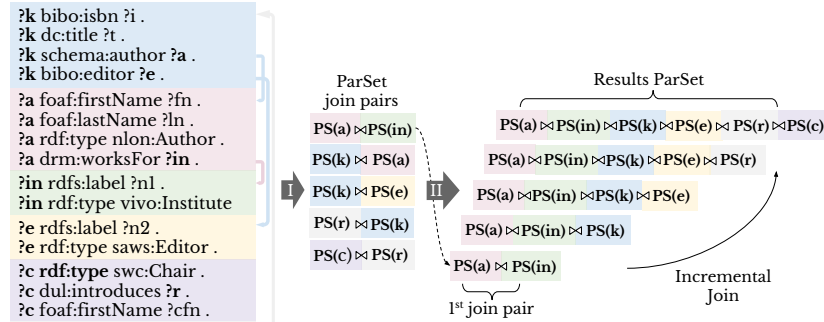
?k bibo:isbn ?i .
?k dc:title ?t .
?k schema:author ?a .
?k bibo:editor ?e .

?a foaf:firstName ?fn .
?a foaf:lastName ?ln .
?a rdf:type nlon:Author .
?a drm:worksFor ?in .

?in rdfs:label ?n1 .
?in rdf:type vivo:Institute

?e rdfs:label ?n2 .
?e rdf:type saws:Editor .

?c rdf:type swc:Chair .
?c dul:introduces ?r .
?c foaf:firstName ?cfn .

I

ParSet join pairs

PS(a) ⋈ PS(in)
PS(k) ⋈ PS(a)
PS(k) ⋈ PS(e)
PS(r) ⋈ PS(k)
PS(c) ⋈ PS(r)

II

Results ParSet

PS(a) ⋈ PS(in) ⋈ PS(k) ⋈ PS(e) ⋈ PS(r) ⋈ PS(c)
PS(a) ⋈ PS(in) ⋈ PS(k) ⋈ PS(e) ⋈ PS(r)
PS(a) ⋈ PS(in) ⋈ PS(k) ⋈ PS(e)
PS(a) ⋈ PS(in) ⋈ PS(k)
PS(a) ⋈ PS(in)

1$^{st}$ join pair

Incremental Join